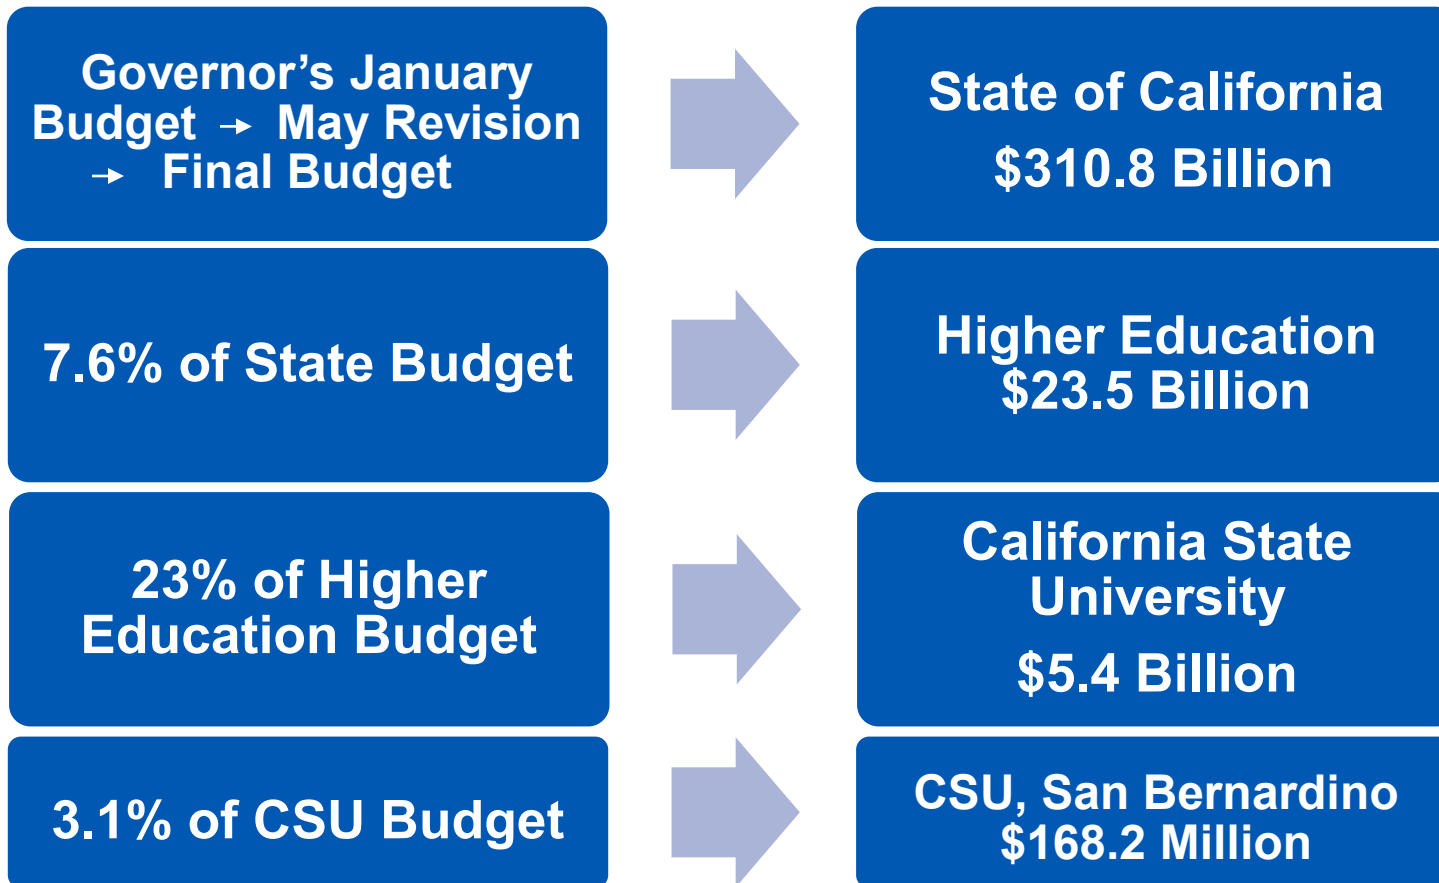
Governor's January Budget → May Revision → Final Budget

State of California
$310.8 Billion

7.6% of State Budget

Higher Education
$23.5 Billion

23% of Higher Education Budget

California State University
$5.4 Billion

3.1% of CSU Budget

CSU, San Bernardino
$168.2 Million